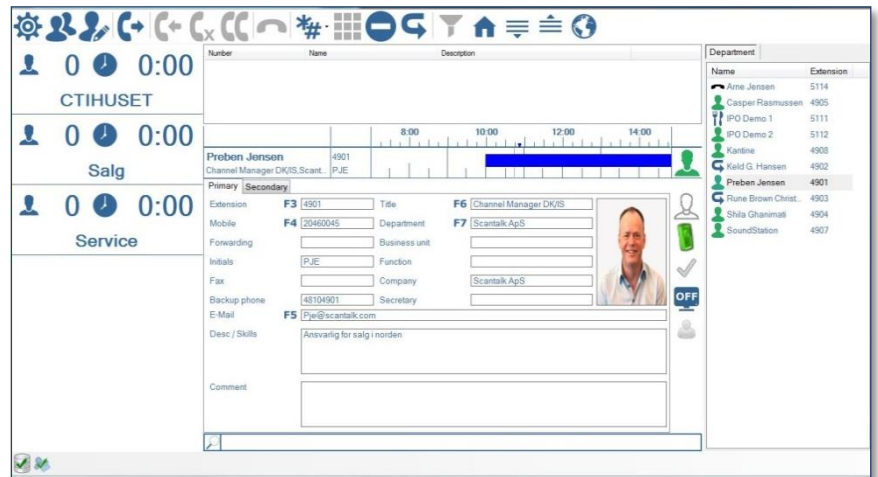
0 0:00
CTIHUSET

0 0:00
Salg

0 0:00
Service

| Number | Name | Description |
|---|---|---|

8:00 10:00 12:00 14:00

Preben Jensen
Channel Manager DK/IS,Scant...
4901
PJE

Primary | Secondary

Extension F3 4901
Title F6 Channel Manager DK/IS
Mobile F4 20460045
Department F7 Scantalk ApS
Forwarding
Business unit
Initials PJE
Function
Fax
Company Scantalk ApS
Backup phone 48104901
Secretary
E-Mail F5 Pje@scantalk.com
Desc / Skills Ansvarlig for salg i norden
Comment

OFF

Department

| Name | Extension |
|---|---|
| Arne Jensen | 5114 |
| Casper Rasmussen | 4905 |
| IPO Demo 1 | 5111 |
| IPO Demo 2 | 5112 |
| Kantine | 4908 |
| Keld G. Hansen | 4902 |
| Preben Jensen | 4901 |
| Rune Brown Christ... | 4903 |
| Shila Ghanimati | 4904 |
| SoundStation | 4907 |